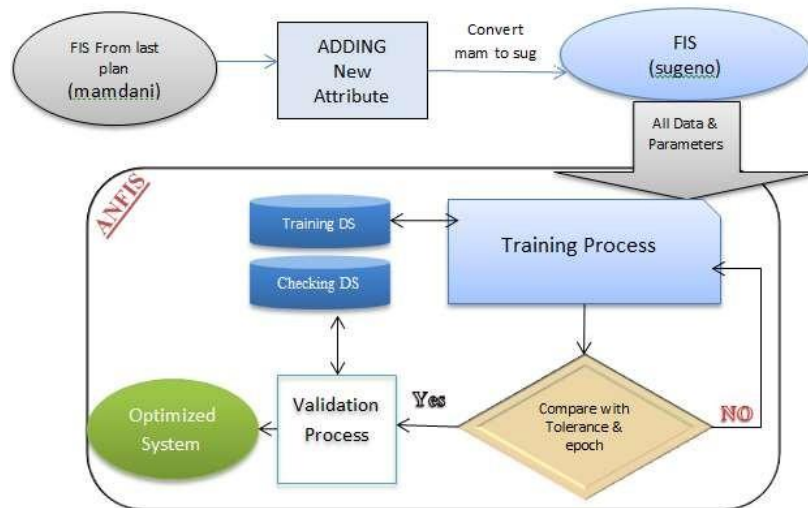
FIS From last plan (mamdani)

ADDING New Attribute

Convert mam to sug

FIS (sugeno)

All Data & Parameters

ANFIS

Training DS

Checking DS

Training Process

Validation Process

Yes

Compare with Tolerance & epoch

NO

Optimized System